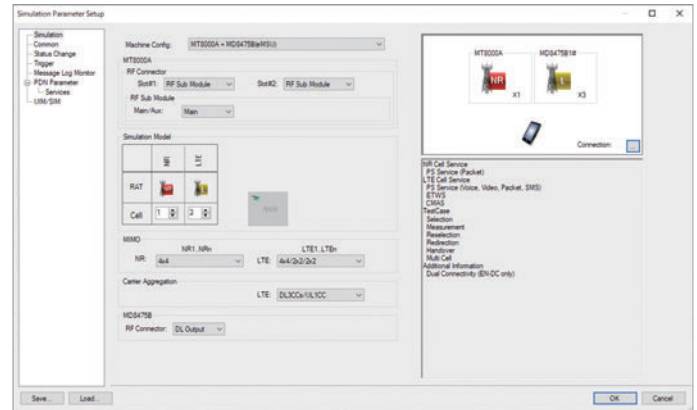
Simulation Parameter Setup

Simulation
Common
Status Change
Trigger
Message Log Monitor
PDN Parameter
Services
UIM/SIM

Machine Config: MT8000A + MD8475B(eMSU)

MT8000A
RF Connector
Slot#1: RF Sub Module
Slot#2: RF Sub Module
RF Sub Module
Main/Aux: Main

Simulation Model

| | NR | LTE |
|---|---|---|
| RAT | | |
| Cell | 1 | 3 |

Apply

MIMO
NR1..NRn
LTE1..LTEn
NR: 4x4
LTE: 4x4/2x2/2x2

Carrier Aggregation
LTE: DL3CCs/UL1CC

MD8475B
RF Connector: DL Output

MT8000A
MD8475B1#
NR
X1
L
X3
Connection:

NR Cell Service
PS Service (Packet)
LTE Cell Service
PS Service (Voice, Video, Packet, SMS)
ETWS
CMAS
TestCase
Selection
Measurement
Reselection
Redirection
Handover
Multi Cell
Additional Information
Dual Connectivity (EN-DC only)

Save...
Load...
OK
Cancel